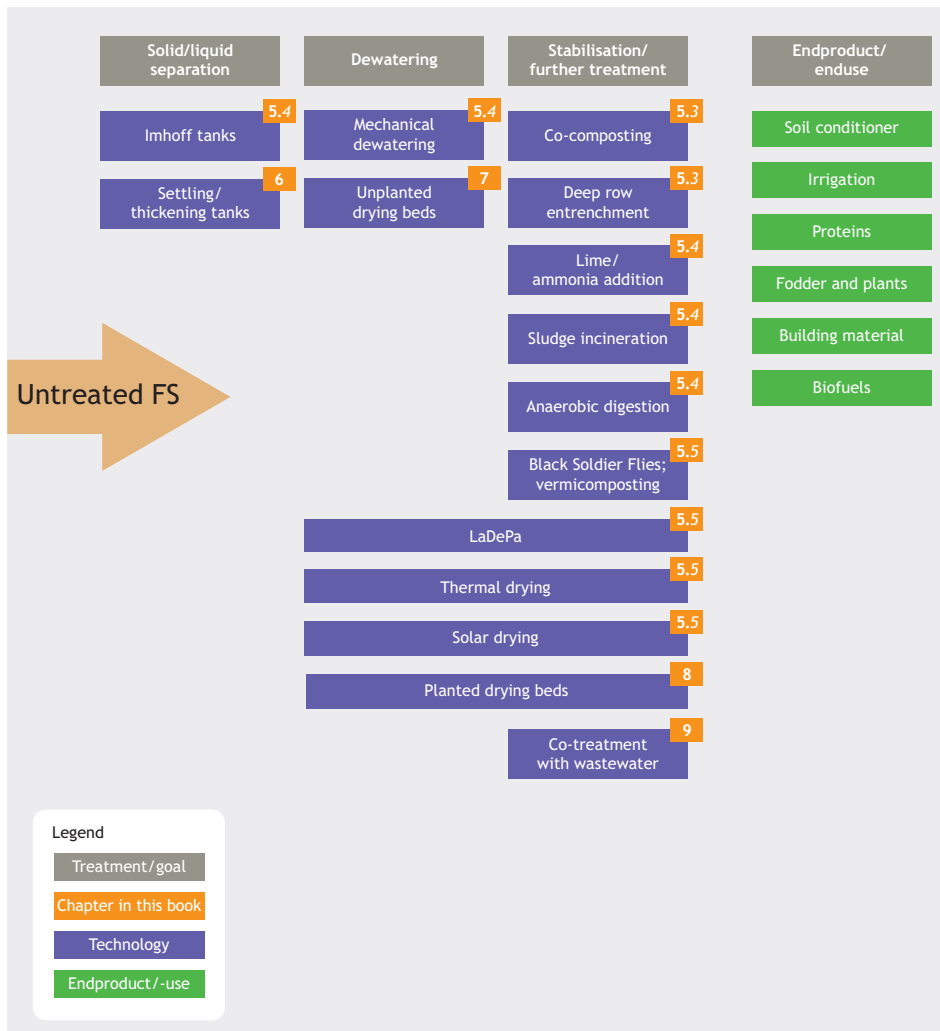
Solid/liquid separation

Dewatering

Stabilisation/ further treatment

Endproduct/ enduse

Imhoff tanks 5.4

Mechanical dewatering 5.4

Co-composting 5.3

Soil conditioner

Settling/ thickening tanks 6

Unplanted drying beds 7

Deep row entrenchment 5.3

Irrigation

Lime/ ammonia addition 5.4

Proteins

Fodder and plants

Sludge incineration 5.4

Building material

Biofuels

Untreated FS

Anaerobic digestion 5.4

Black Soldier Flies; vermicomposting 5.5

LaDePa 5.5

Thermal drying 5.5

Solar drying 5.5

Planted drying beds 8

Co-treatment with wastewater 9

Legend

Treatment/goal

Chapter in this book

Technology

Endproduct/-use